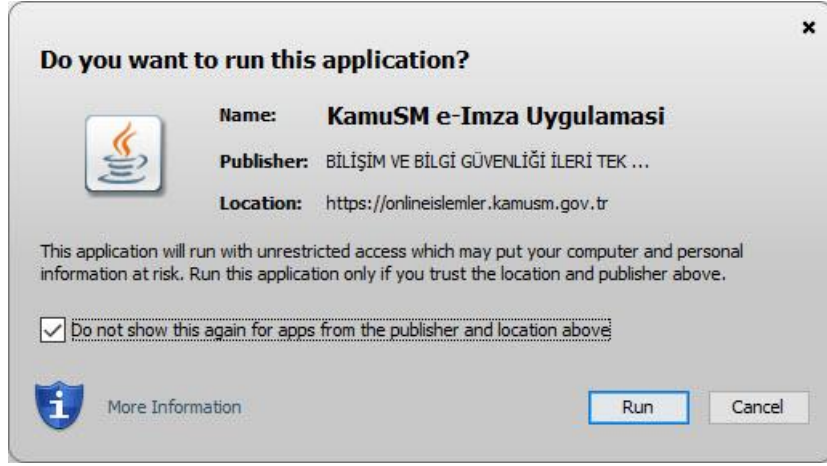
×

Do you want to run this application?

Name: KamuSM e-Imza Uygulamasi

Publisher: BİLİŞİM VE BİLGİ GÜVENLİĞİ İLERİ TEK ...

Location: https://onlineislemler.kamusm.gov.tr

This application will run with unrestricted access which may put your computer and personal information at risk. Run this application only if you trust the location and publisher above.

Do not show this again for apps from the publisher and location above

More Information

Run

Cancel